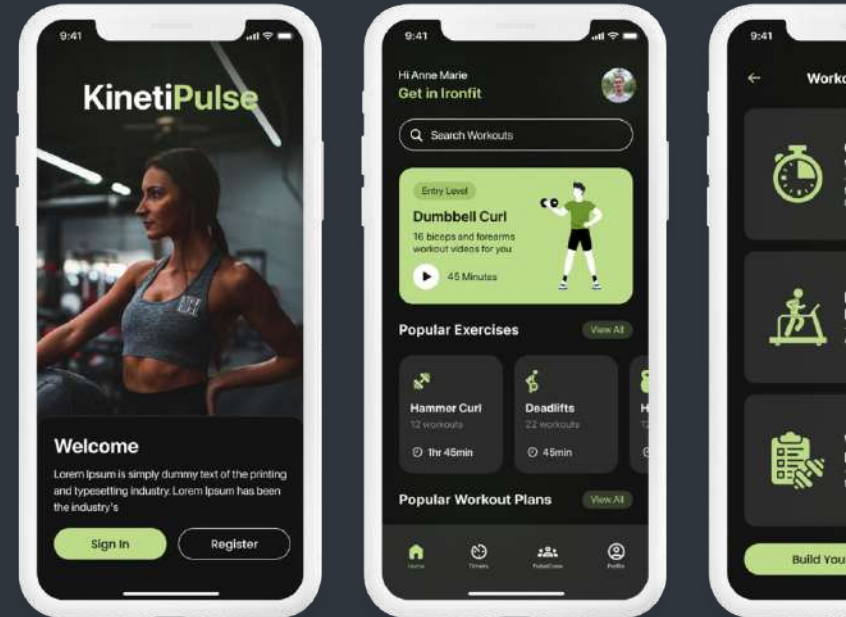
9:41

KinetiPulse

Welcome

Lorem Ipsum is simply dummy text of the printing and typesetting industry. Lorem Ipsum has been the industry's

Sign In

Register

9:41

Hi Anne Marie

Get in Ironfit

Search Workouts

Entry Level

Dumbbell Curl

16 biceps and forearms workout videos for you

45 Minutes

Popular Exercises

View All

Hammer Curl

12 workouts

1hr 45min

Deadlifts

22 workouts

45min

Popular Workout Plans

View All

Home

Timers

PulseConn

Profile

9:41

Worko

Build You